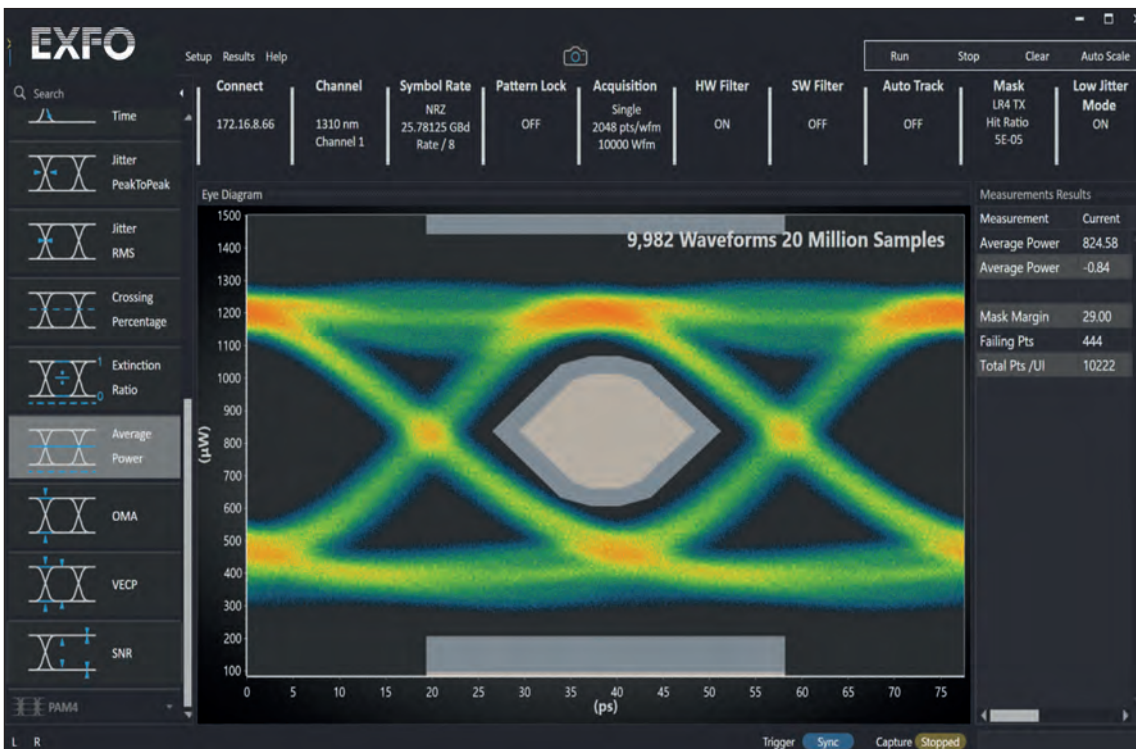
EXFO

Setup Results Help

Run Stop Clear Auto Scale

Search

Time

Jitter PeakToPeak

Jitter RMS

Crossing Percentage

Extinction Ratio

Average Power

OMA

VECP

SNR

PAM4

| Connect | Channel | Symbol Rate | Pattern Lock | Acquisition | HW Filter | SW Filter | Auto Track | Mask | Low Jitter Mode |
|---|---|---|---|---|---|---|---|---|---|
| 172.16.8.66 | 1310 nm Channel 1 | NRZ 25.78125 GBd Rate / 8 | OFF | Single 2048 pts/wfm 10000 Wfm | ON | OFF | OFF | LR4 TX Hit Ratio 5E-05 | ON |

Eye Diagram

9,982 Waveforms 20 Million Samples

(µW)

1500 1400 1300 1200 1100 1000 900 800 700 600 500 400 300 200 100

0 5 10 15 20 25 30 35 40 45 50 55 60 65 70 75

(ps)

Measurements Results

| Measurement | Current |
|---|---|
| Average Power | 824.58 |
| Average Power | -0.84 |
| | |
| Mask Margin | 29.00 |
| Failing Pts | 444 |
| Total Pts /UI | 10222 |

L R

Trigger Sync Capture Stopped